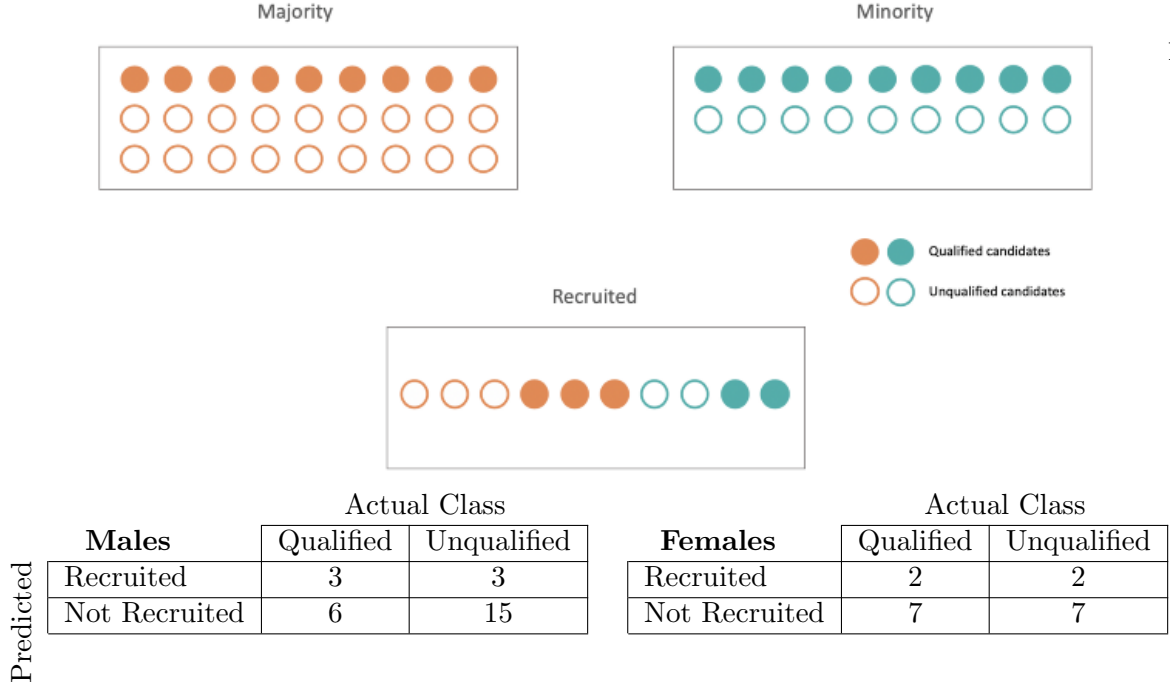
Majority

Minority

Qualified candidates

Unqualified candidates

Recruited

Actual Class

| **Males** | Qualified | Unqualified |
|---|---|---|
| Recruited | 3 | 3 |
| Not Recruited | 6 | 15 |

Predicted

Actual Class

| **Females** | Qualified | Unqualified |
|---|---|---|
| Recruited | 2 | 2 |
| Not Recruited | 7 | 7 |